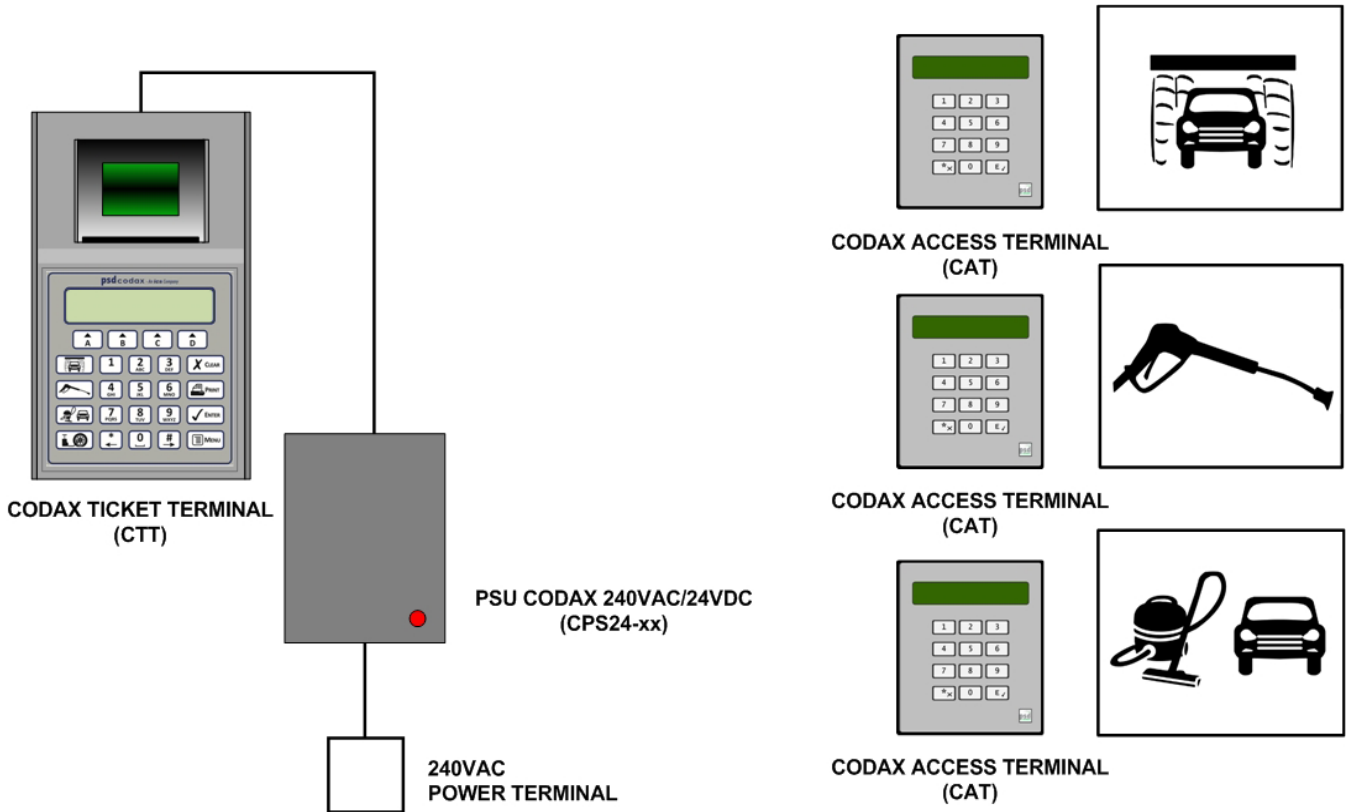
psdcodax

A B C D

1 2 ABC 3 DEF CLEAR

4 GHI 5 JKL 6 MNO PRINT

7 PQRS 8 TUV 9 WXYZ ENTER

0 # MENU

CODAX TICKET TERMINAL
(CTT)

PSU CODAX 240VAC/24VDC
(CPS24-xx)

240VAC
POWER TERMINAL

1 2 3
4 5 6
7 8 9
* 0 E

CODAX ACCESS TERMINAL
(CAT)

1 2 3
4 5 6
7 8 9
* 0 E

CODAX ACCESS TERMINAL
(CAT)

1 2 3
4 5 6
7 8 9
* 0 E

CODAX ACCESS TERMINAL
(CAT)